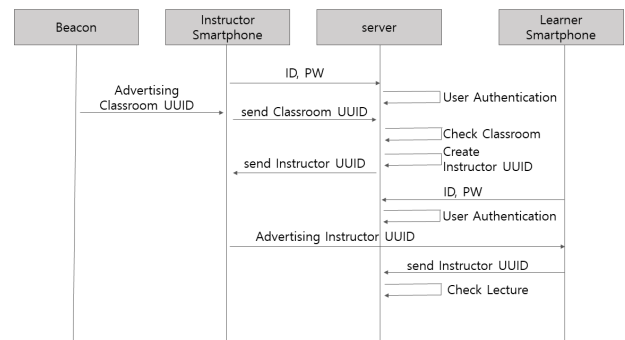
Beacon

Instructor Smartphone

server

Learner Smartphone

ID, PW

User Authentication

Advertising Classroom UUID

send Classroom UUID

Check Classroom

Create Instructor UUID

send Instructor UUID

ID, PW

User Authentication

Advertising Instructor UUID

send Instructor UUID

Check Lecture